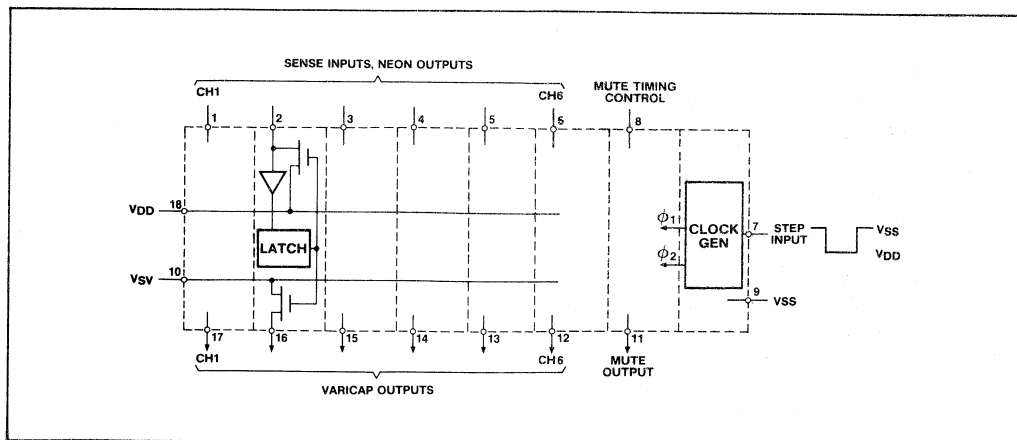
SENSE INPUTS, NEON OUTPUTS

CH1

1

2

3

4

5

CH6

6

MUTE TIMING CONTROL

8

$V_{DD}$

18

LATCH

$V_{SV}$

10

$\phi_1$

$\phi_2$

CLOCK GEN

7

STEP INPUT

$V_{SS}$

$V_{DD}$

9

VSS

17

16

15

14

13

12

11

CH1

CH6

MUTE OUTPUT

VARICAP OUTPUTS